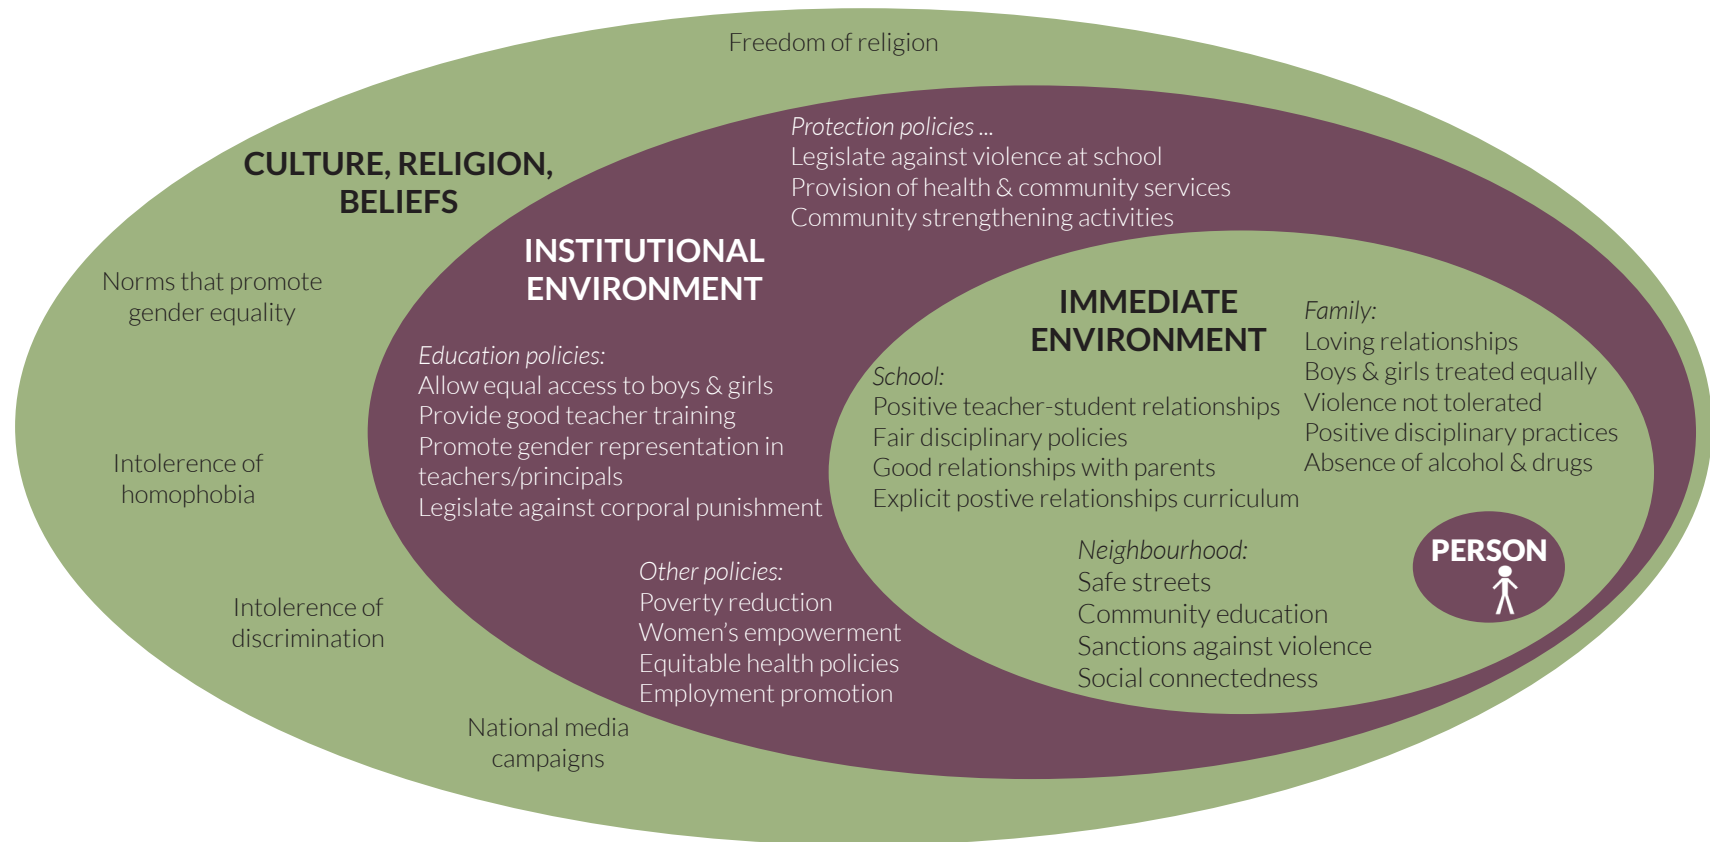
Freedom of religion

CULTURE, RELIGION, BELIEFS

Norms that promote gender equality

Intolerence of homophobia

Intolerence of discrimination

National media campaigns

Protection policies ...
Legislate against violence at school
Provision of health & community services
Community strengthening activities

INSTITUTIONAL ENVIRONMENT

Education policies:
Allow equal access to boys & girls
Provide good teacher training
Promote gender representation in teachers/principals
Legislate against corporal punishment

Other policies:
Poverty reduction
Women's empowerment
Equitable health policies
Employment promotion

IMMEDIATE ENVIRONMENT

School:
Positive teacher-student relationships
Fair disciplinary policies
Good relationships with parents
Explicit postive relationships curriculum

Family:
Loving relationships
Boys & girls treated equally
Violence not tolerated
Positive disciplinary practices
Absence of alcohol & drugs

Neighbourhood:
Safe streets
Community education
Sanctions against violence
Social connectedness

PERSON